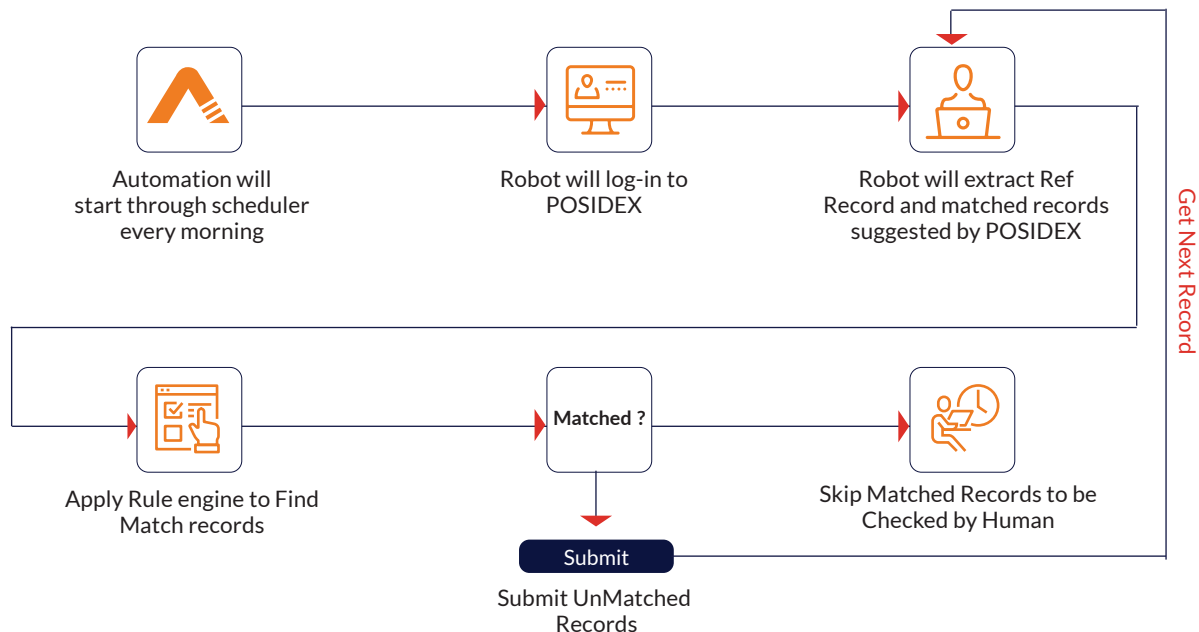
Automation will start through scheduler every morning

Robot will log-in to POSIDEX

Robot will extract Ref Record and matched records suggested by POSIDEX

Get Next Record

Apply Rule engine to Find Match records

Matched ?

Skip Matched Records to be Checked by Human

Submit

Submit UnMatched Records